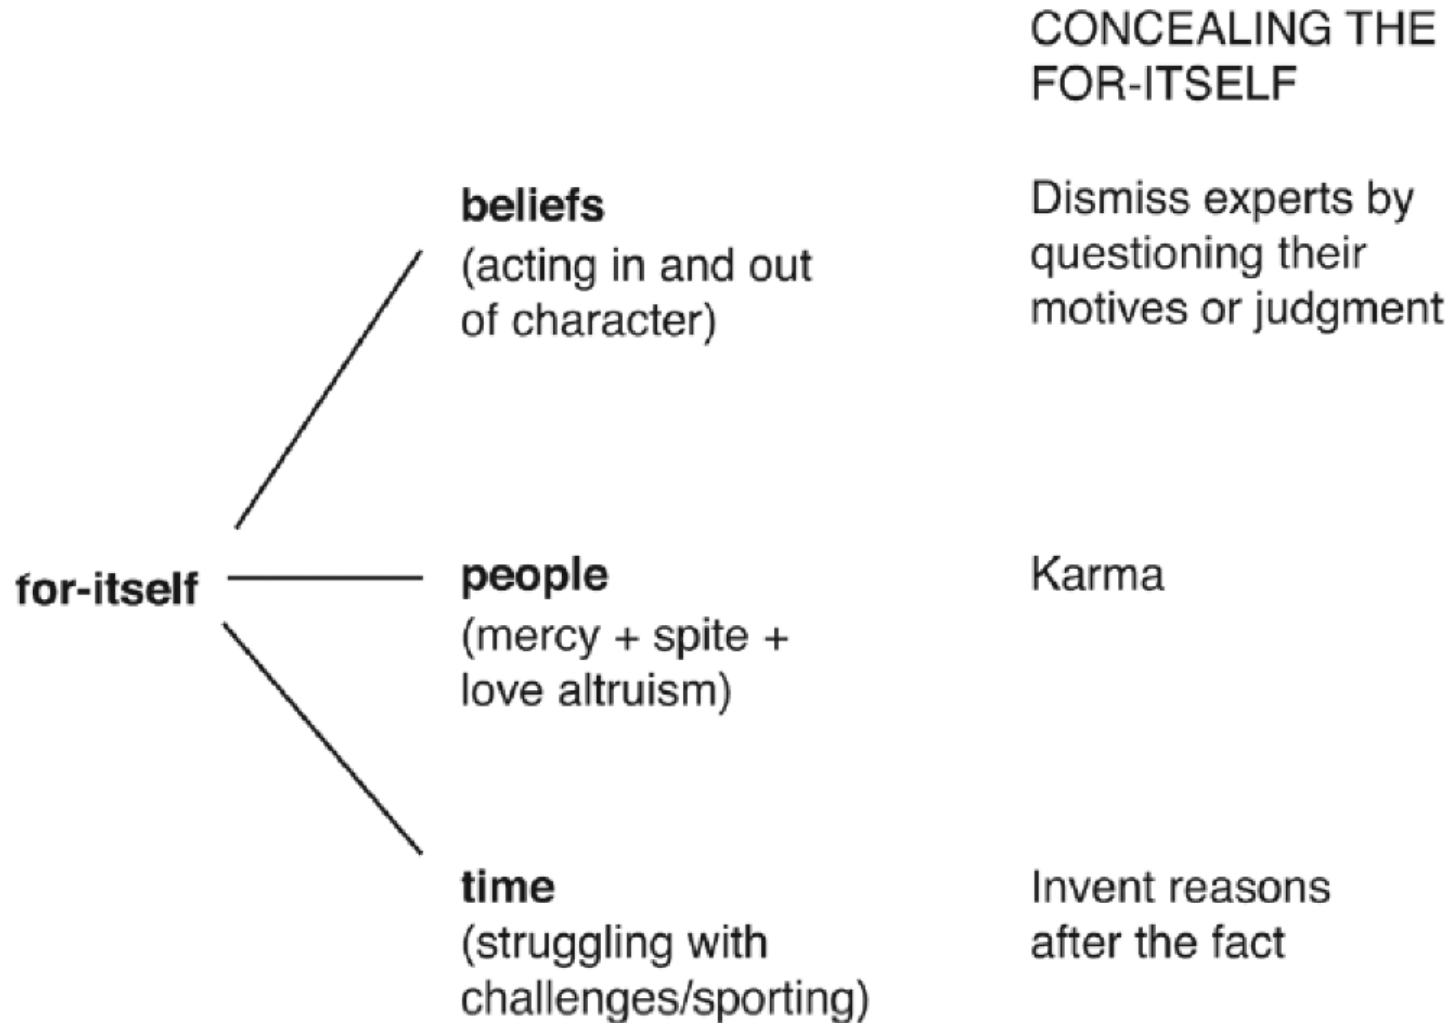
CONCEALING THE FOR-ITSELF

for-itself

beliefs
(acting in and out of character)

Dismiss experts by questioning their motives or judgment

people
(mercy + spite + love altruism)

Karma

time
(struggling with challenges/sporting)

Invent reasons after the fact